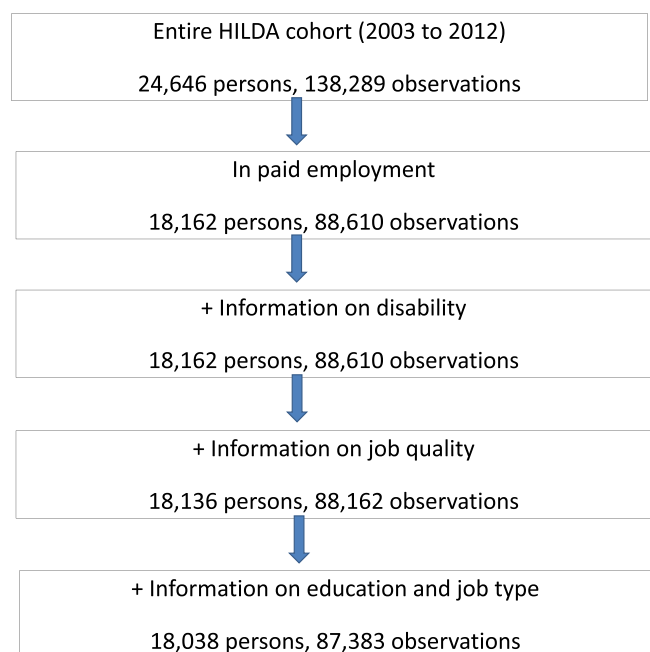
Entire HILDA cohort (2003 to 2012)

24,646 persons, 138,289 observations

In paid employment

18,162 persons, 88,610 observations

+ Information on disability

18,162 persons, 88,610 observations

+ Information on job quality

18,136 persons, 88,162 observations

+ Information on education and job type

18,038 persons, 87,383 observations